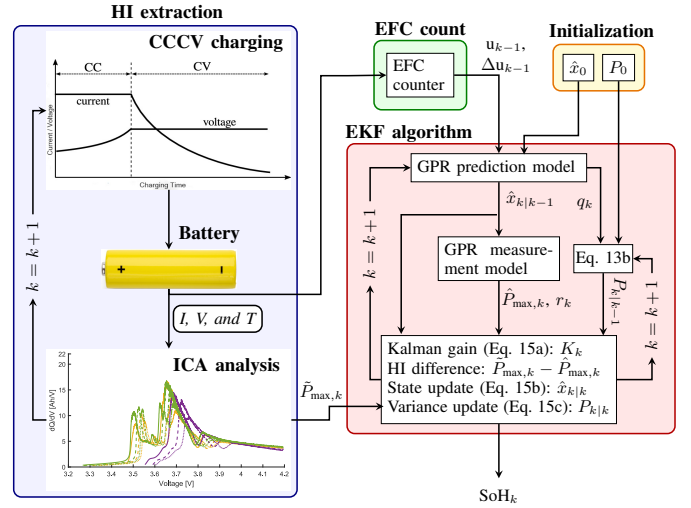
HI extraction

CCCV charging

CC

CV

current

voltage

Current / Voltage

Charging Time

Battery

+

-

$I$, $V$, and $T$

ICA analysis

dQ/dV [Ah/V]

22

20

15

10

5

0

3.2

3.3

3.4

3.5

3.6

3.7

3.8

3.9

4

4.1

4.2

Voltage [V]

$k = k + 1$

EFC count

EFC counter

$\mathrm{u}_{k-1}$, $\Delta\mathrm{u}_{k-1}$

Initialization

$\hat{x}_0$

$P_0$

EKF algorithm

GPR prediction model

$\hat{x}_{k|k-1}$

$q_k$

GPR measurement model

Eq. 13b

$\hat{P}_{\max,k}$, $r_k$

$P_{k|k-1}$

$k = k + 1$

$k = k + 1$

$\tilde{P}_{\max,k}$

Kalman gain (Eq. 15a): $K_k$

HI difference: $\tilde{P}_{\max,k} - \hat{P}_{\max,k}$

State update (Eq. 15b): $\hat{x}_{k|k}$

Variance update (Eq. 15c): $P_{k|k}$

$\mathrm{SoH}_k$